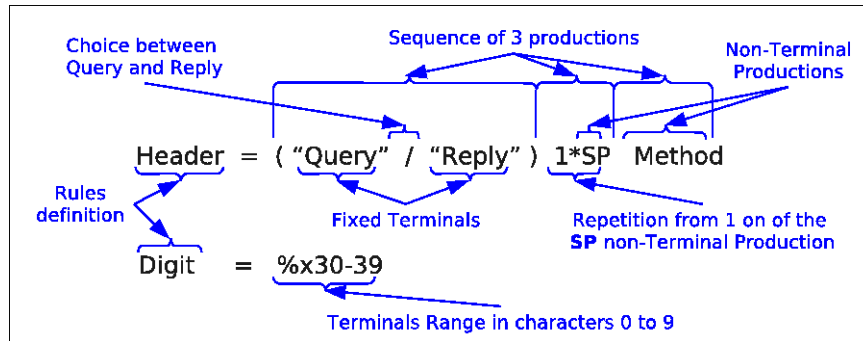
Choice between Query and Reply

Sequence of 3 productions

Non-Terminal Productions

Header = ( “Query” / “Reply” ) 1*SP Method

Rules definition

Fixed Terminals

Repetition from 1 on of the **SP** non-Terminal Production

Digit = %x30-39

Terminals Range in characters 0 to 9